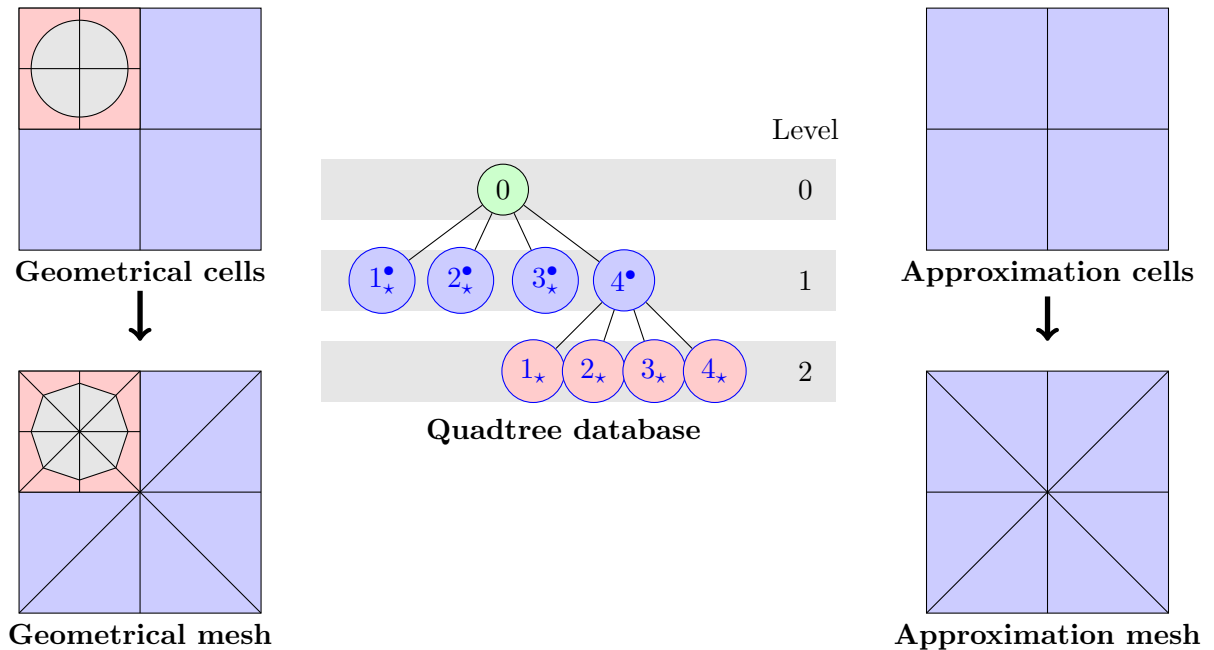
Geometrical cells

Geometrical mesh

Level

$0$ 0

$1^{\bullet}_{\star}$ $2^{\bullet}_{\star}$ $3^{\bullet}_{\star}$ $4^{\bullet}$ 1

$1_{\star}$ $2_{\star}$ $3_{\star}$ $4_{\star}$ 2

Quadtree database

Approximation cells

Approximation mesh